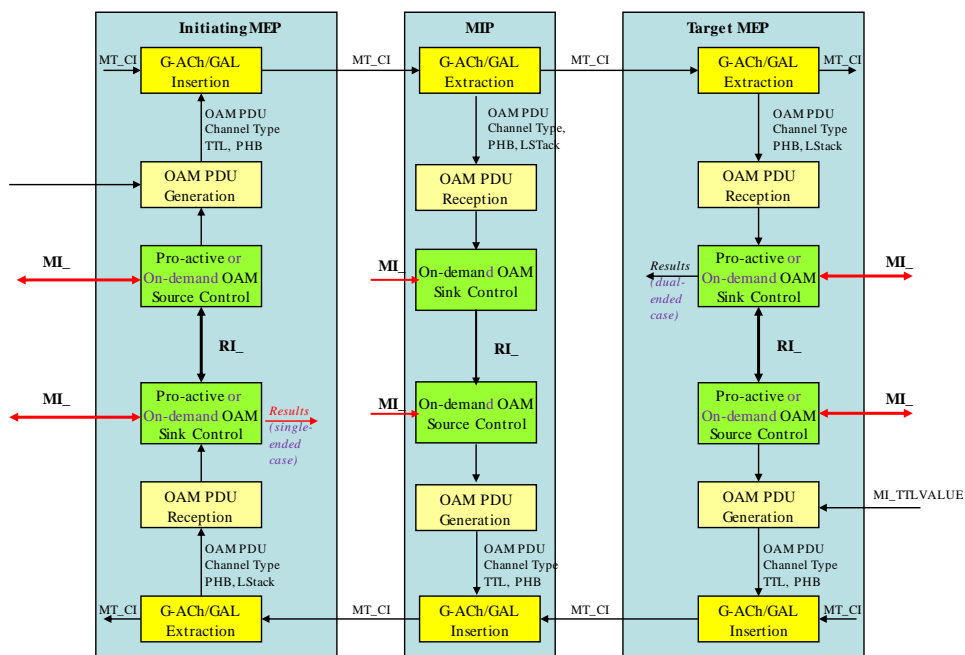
Initiating MEP

MT_CI
G-ACh/GAL Insertion

OAM PDU Channel Type TTL, PHB

OAM PDU Generation

MI_
Pro-active or On-demand OAM Source Control

RI_

MI_
Pro-active or On-demand OAM Sink Control
Results (single-ended case)

OAM PDU Reception

OAM PDU Channel Type PHB, LStack

MT_CI
G-ACh/GAL Extraction

MIP

MT_CI
G-ACh/GAL Extraction

OAM PDU Channel Type, PHB, LSTack

OAM PDU Reception

MI_
On-demand OAM Sink Control

RI_

MI_
On-demand OAM Source Control

OAM PDU Generation

OAM PDU Channel Type TTL, PHB

MT_CI
G-ACh/GAL Insertion

Target MEP

MT_CI
G-ACh/GAL Extraction
MT_CI

OAM PDU Channel Type PHB, LStack

OAM PDU Reception

Results (dual-ended case)
Pro-active or On-demand OAM Sink Control
MI_

RI_

Pro-active or On-demand OAM Source Control
MI_

OAM PDU Generation
MI_TTLVALUE

OAM PDU Channel Type TTL, PHB

MT_CI
G-ACh/GAL Insertion
MT_CI